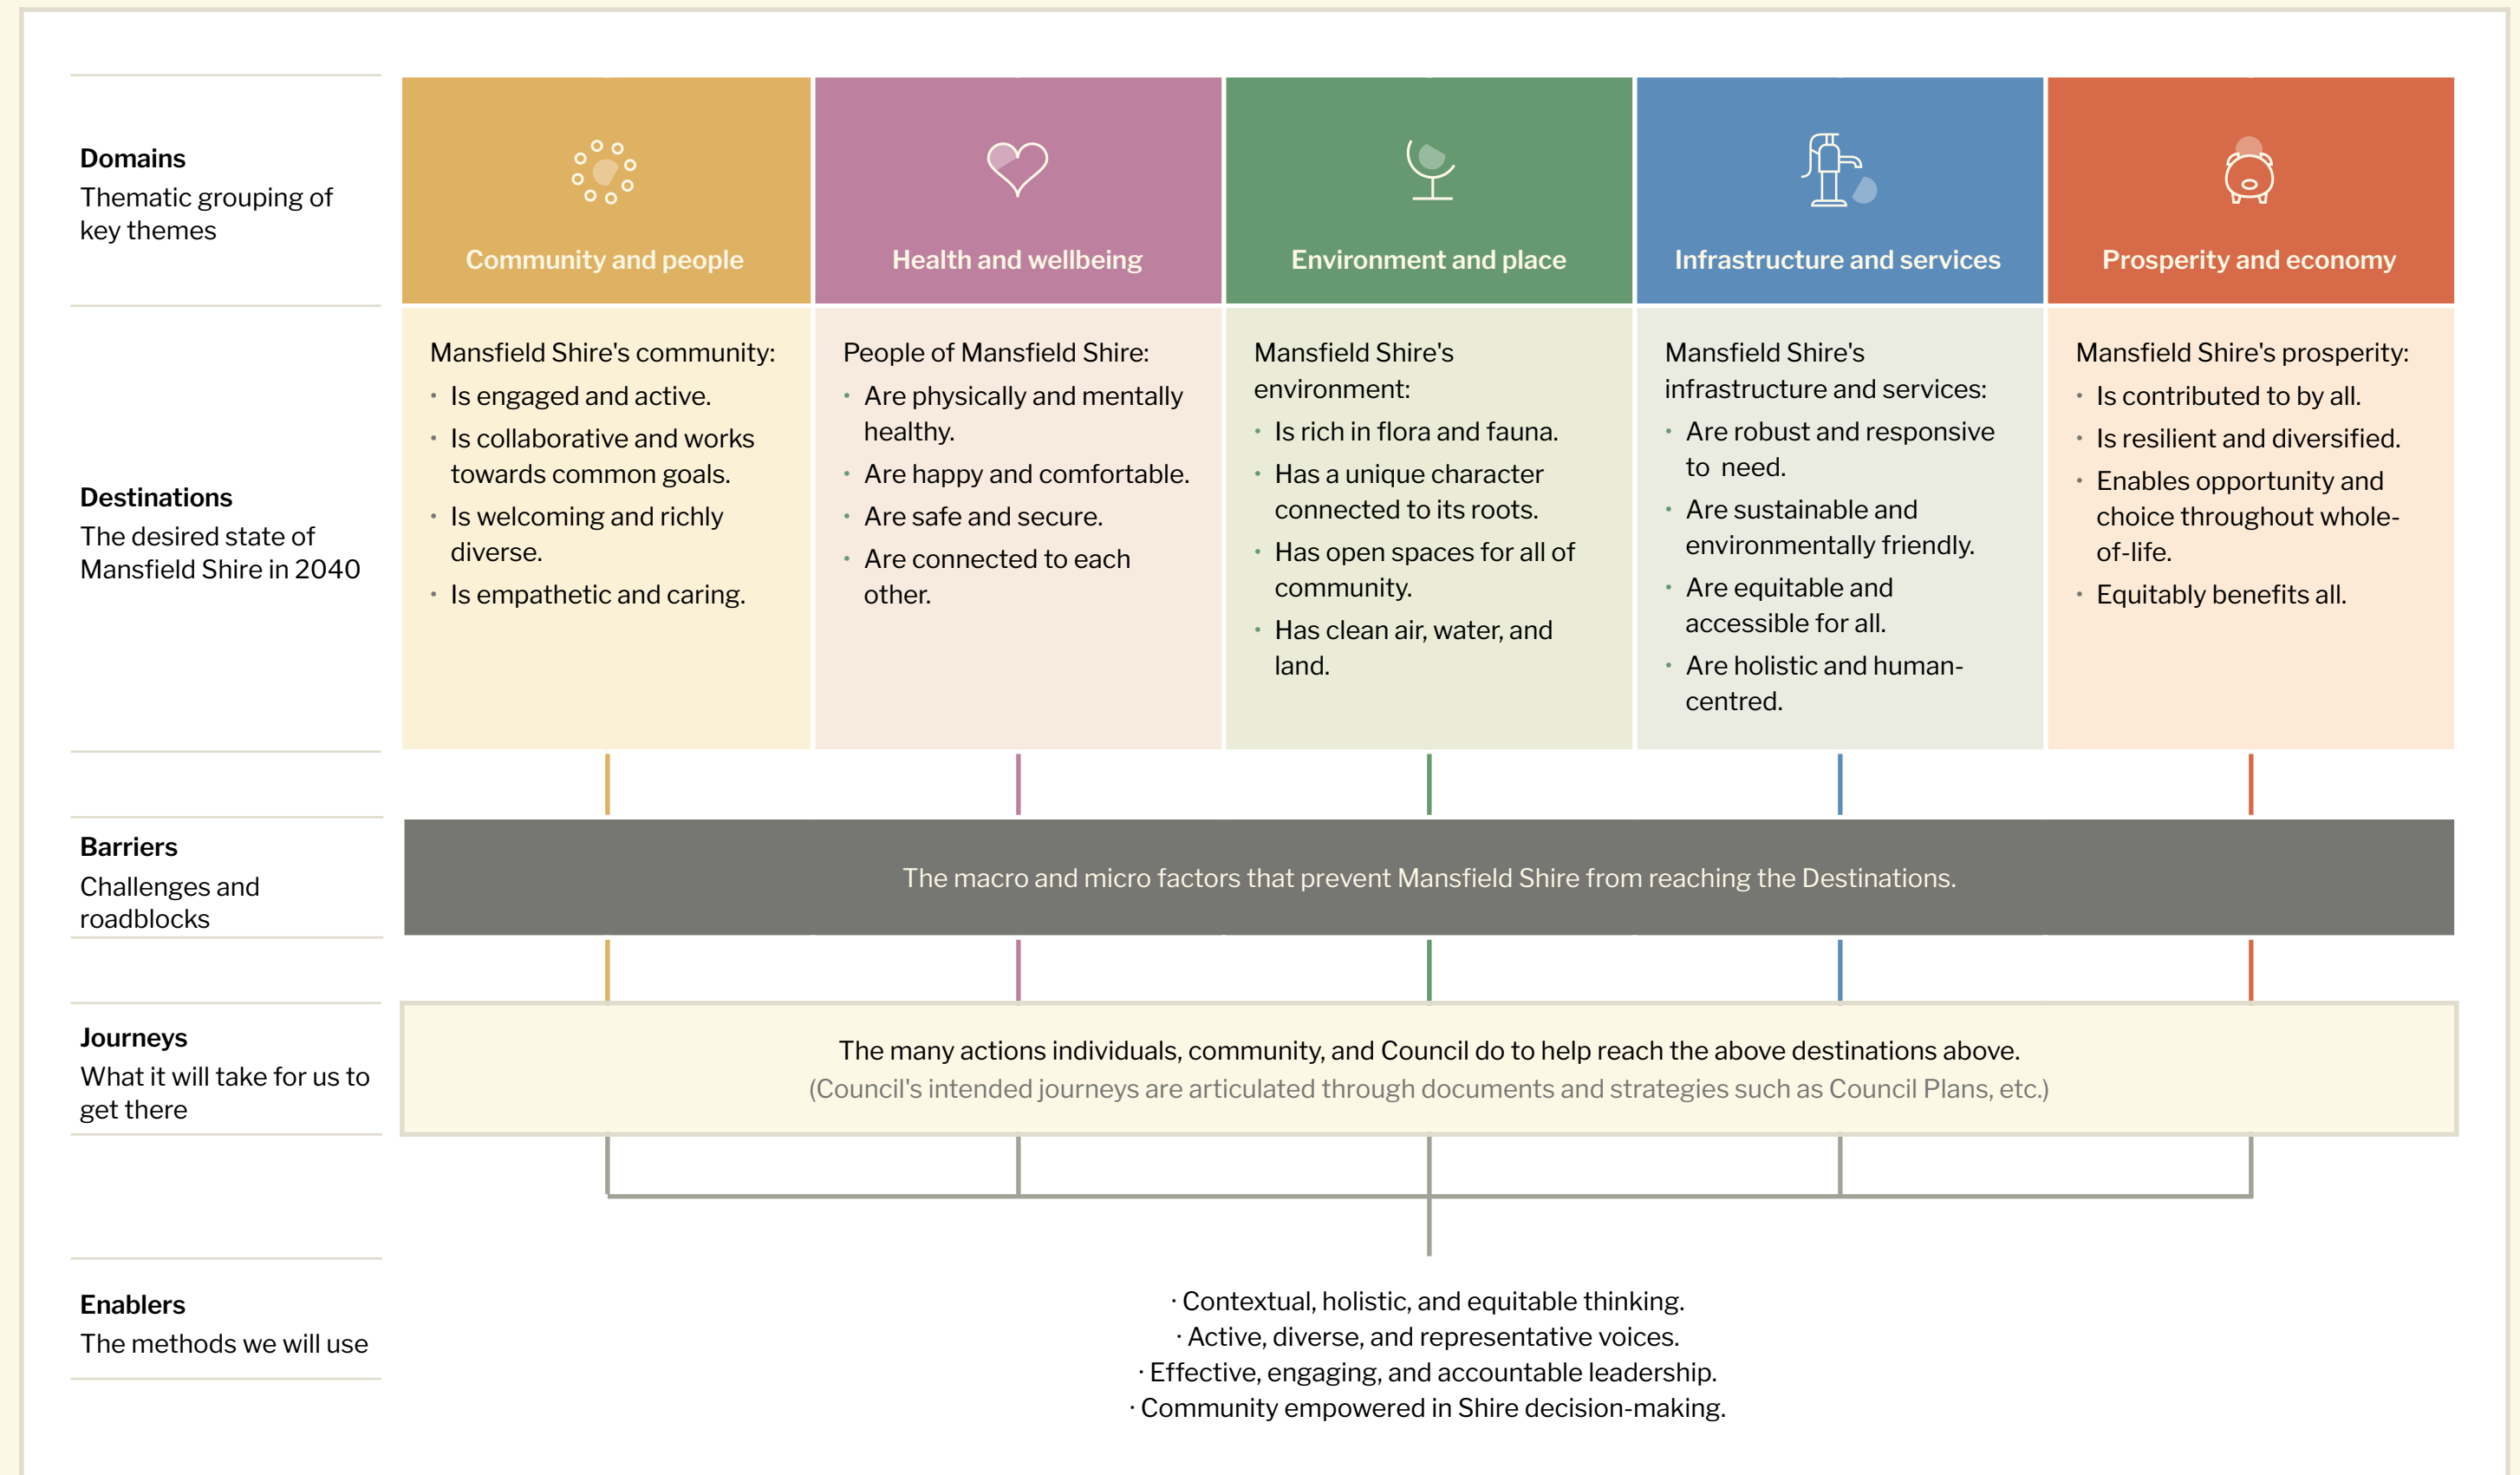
**Domains**
Thematic grouping of key themes

| Community and people | Health and wellbeing | Environment and place | Infrastructure and services | Prosperity and economy |
|---|---|---|---|---|
| Mansfield Shire's community: · Is engaged and active. · Is collaborative and works towards common goals. · Is welcoming and richly diverse. · Is empathetic and caring. | People of Mansfield Shire: · Are physically and mentally healthy. · Are happy and comfortable. · Are safe and secure. · Are connected to each other. | Mansfield Shire's environment: · Is rich in flora and fauna. · Has a unique character connected to its roots. · Has open spaces for all of community. · Has clean air, water, and land. | Mansfield Shire's infrastructure and services: · Are robust and responsive to need. · Are sustainable and environmentally friendly. · Are equitable and accessible for all. · Are holistic and human-centred. | Mansfield Shire's prosperity: · Is contributed to by all. · Is resilient and diversified. · Enables opportunity and choice throughout whole-of-life. · Equitably benefits all. |

**Destinations**
The desired state of Mansfield Shire in 2040

**Barriers**
Challenges and roadblocks

The macro and micro factors that prevent Mansfield Shire from reaching the Destinations.

**Journeys**
What it will take for us to get there

The many actions individuals, community, and Council do to help reach the above destinations above.
(Council's intended journeys are articulated through documents and strategies such as Council Plans, etc.)

**Enablers**
The methods we will use

· Contextual, holistic, and equitable thinking.
· Active, diverse, and representative voices.
· Effective, engaging, and accountable leadership.
· Community empowered in Shire decision-making.